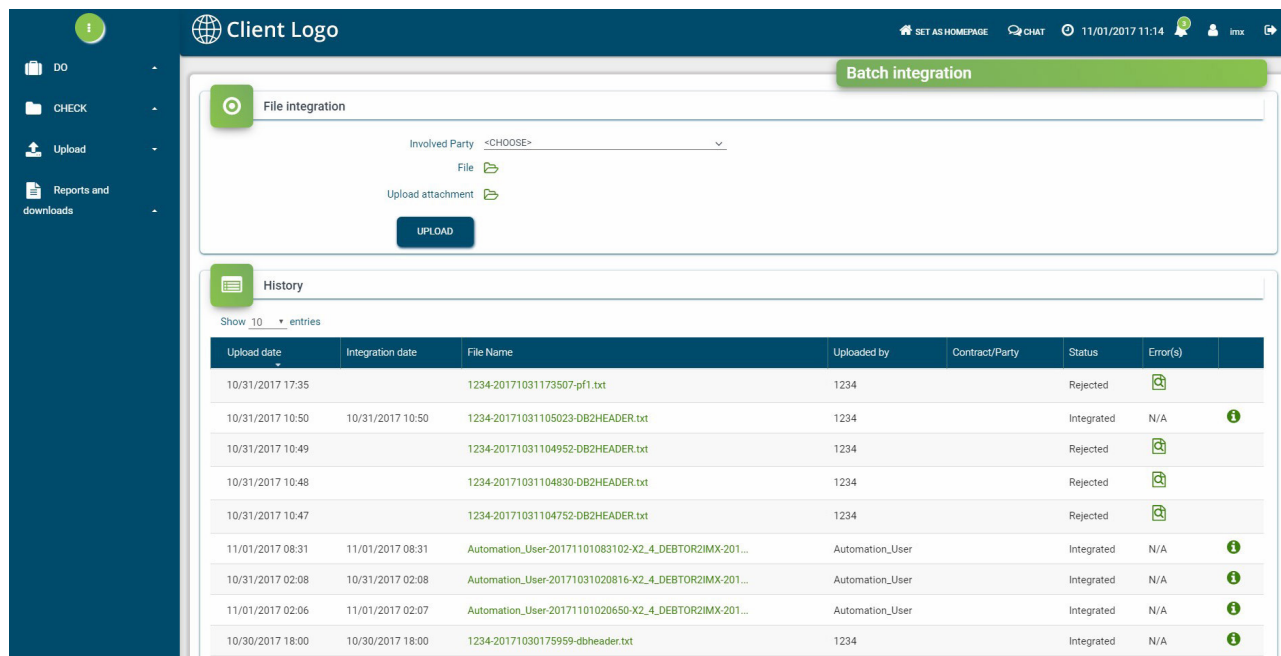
Client Logo

SET AS HOMEPAGE CHAT 11/01/2017 11:14 imx

DO

CHECK

Upload

Reports and downloads

Batch integration

File integration

Involved Party <CHOOSE>

File

Upload attachment

UPLOAD

History

Show 10 entries

| Upload date | Integration date | File Name | Uploaded by | Contract/Party | Status | Error(s) | |
|---|---|---|---|---|---|---|---|
| 10/31/2017 17:35 | | 1234-20171031173507-pf1.txt | 1234 | | Rejected | | |
| 10/31/2017 10:50 | 10/31/2017 10:50 | 1234-20171031105023-DB2HEADER.txt | 1234 | | Integrated | N/A | |
| 10/31/2017 10:49 | | 1234-20171031104952-DB2HEADER.txt | 1234 | | Rejected | | |
| 10/31/2017 10:48 | | 1234-20171031104830-DB2HEADER.txt | 1234 | | Rejected | | |
| 10/31/2017 10:47 | | 1234-20171031104752-DB2HEADER.txt | 1234 | | Rejected | | |
| 11/01/2017 08:31 | 11/01/2017 08:31 | Automation_User-20171101083102-X2_4_DEBTOR2IMX-201... | Automation_User | | Integrated | N/A | |
| 10/31/2017 02:08 | 10/31/2017 02:08 | Automation_User-20171031020816-X2_4_DEBTOR2IMX-201... | Automation_User | | Integrated | N/A | |
| 11/01/2017 02:06 | 11/01/2017 02:07 | Automation_User-20171101020650-X2_4_DEBTOR2IMX-201... | Automation_User | | Integrated | N/A | |
| 10/30/2017 18:00 | 10/30/2017 18:00 | 1234-20171030175959-dbheader.txt | 1234 | | Integrated | N/A | |